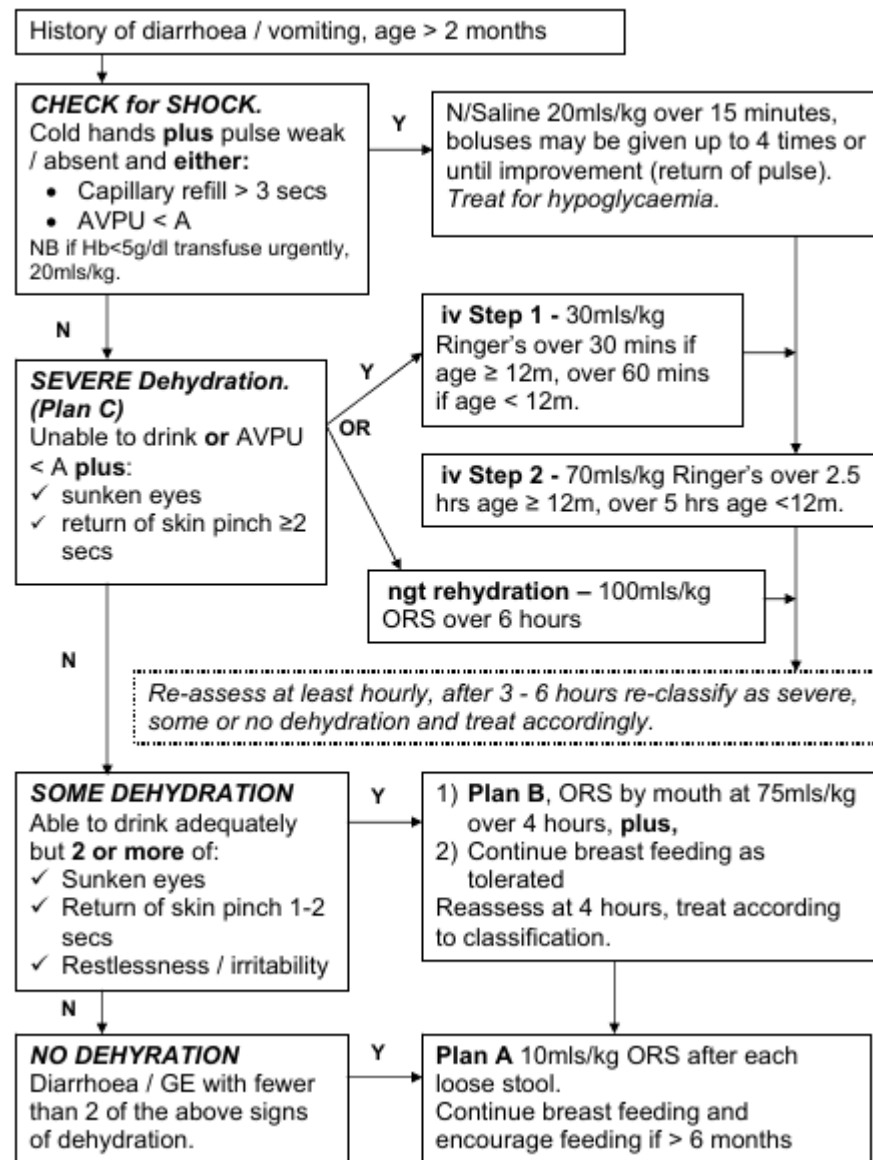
History of diarrhoea / vomiting, age > 2 months

CHECK for SHOCK.
Cold hands plus pulse weak / absent and either:
• Capillary refill > 3 secs
• AVPU < A
NB if Hb<5g/dl transfuse urgently, 20mls/kg.

Y

N/Saline 20mls/kg over 15 minutes, boluses may be given up to 4 times or until improvement (return of pulse).
Treat for hypoglycaemia.

N

SEVERE Dehydration. (Plan C)
Unable to drink or AVPU < A plus:
✓ sunken eyes
✓ return of skin pinch ≥2 secs

Y

iv Step 1 - 30mls/kg Ringer's over 30 mins if age ≥ 12m, over 60 mins if age < 12m.

OR

iv Step 2 - 70mls/kg Ringer's over 2.5 hrs age ≥ 12m, over 5 hrs age <12m.

ngt rehydration – 100mls/kg ORS over 6 hours

N

Re-assess at least hourly, after 3 - 6 hours re-classify as severe, some or no dehydration and treat accordingly.

SOME DEHYDRATION
Able to drink adequately but 2 or more of:
✓ Sunken eyes
✓ Return of skin pinch 1-2 secs
✓ Restlessness / irritability

Y

1) Plan B, ORS by mouth at 75mls/kg over 4 hours, plus,
2) Continue breast feeding as tolerated
Reassess at 4 hours, treat according to classification.

N

NO DEHYRATION
Diarrhoea / GE with fewer than 2 of the above signs of dehydration.

Y

Plan A 10mls/kg ORS after each loose stool.
Continue breast feeding and encourage feeding if > 6 months